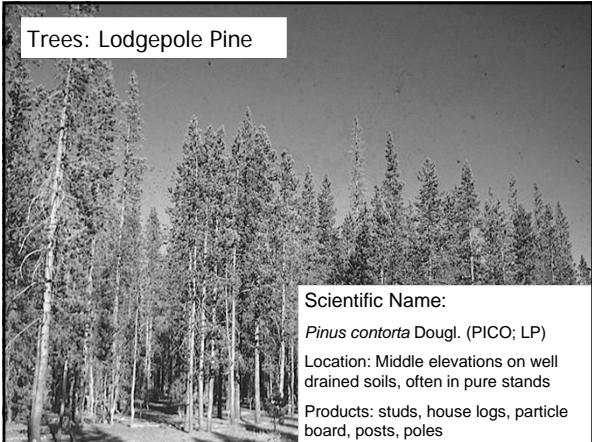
Trees: Lodgepole Pine

Scientific Name:

Pinus contorta Dougl. (PICO; LP)

Location: Middle elevations on well drained soils, often in pure stands

Products: studs, house logs, particle board, posts, poles